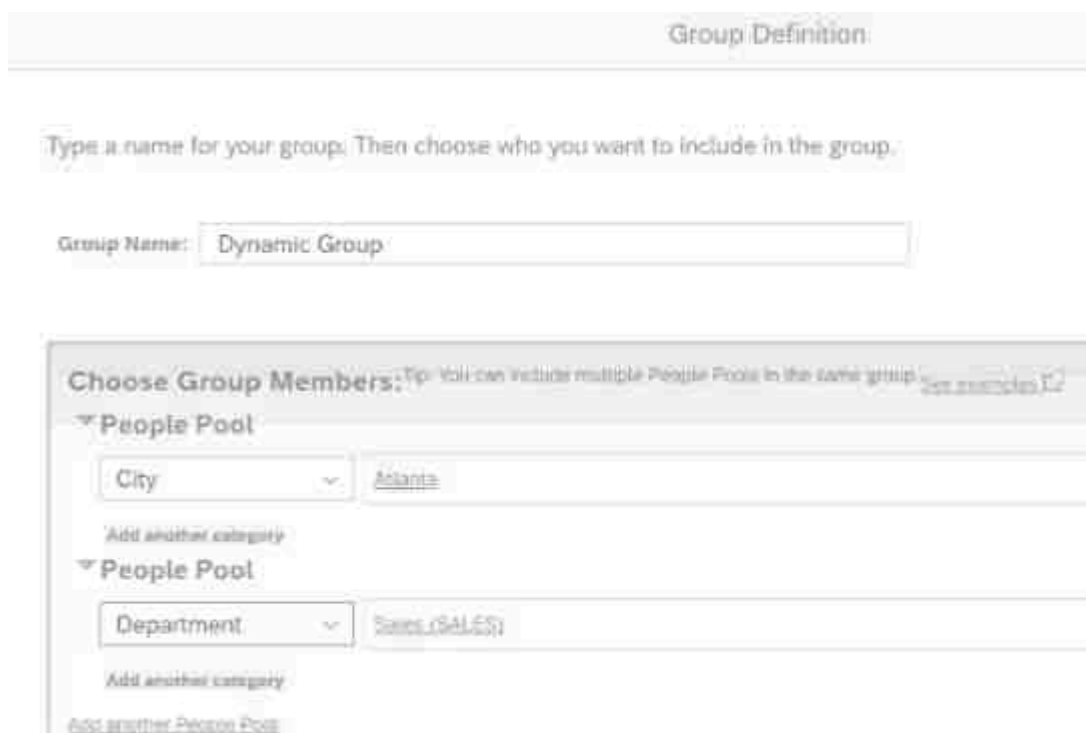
Group Definition

Type a name for your group. Then choose who you want to include in the group.

Group Name: Dynamic Group

Choose Group Members: Tip: You can include multiple People Pools in the same group. See examples

People Pool

City | Atlanta

Add another category

People Pool

Department | Sales (SALES)

Add another category

Add another People Pool